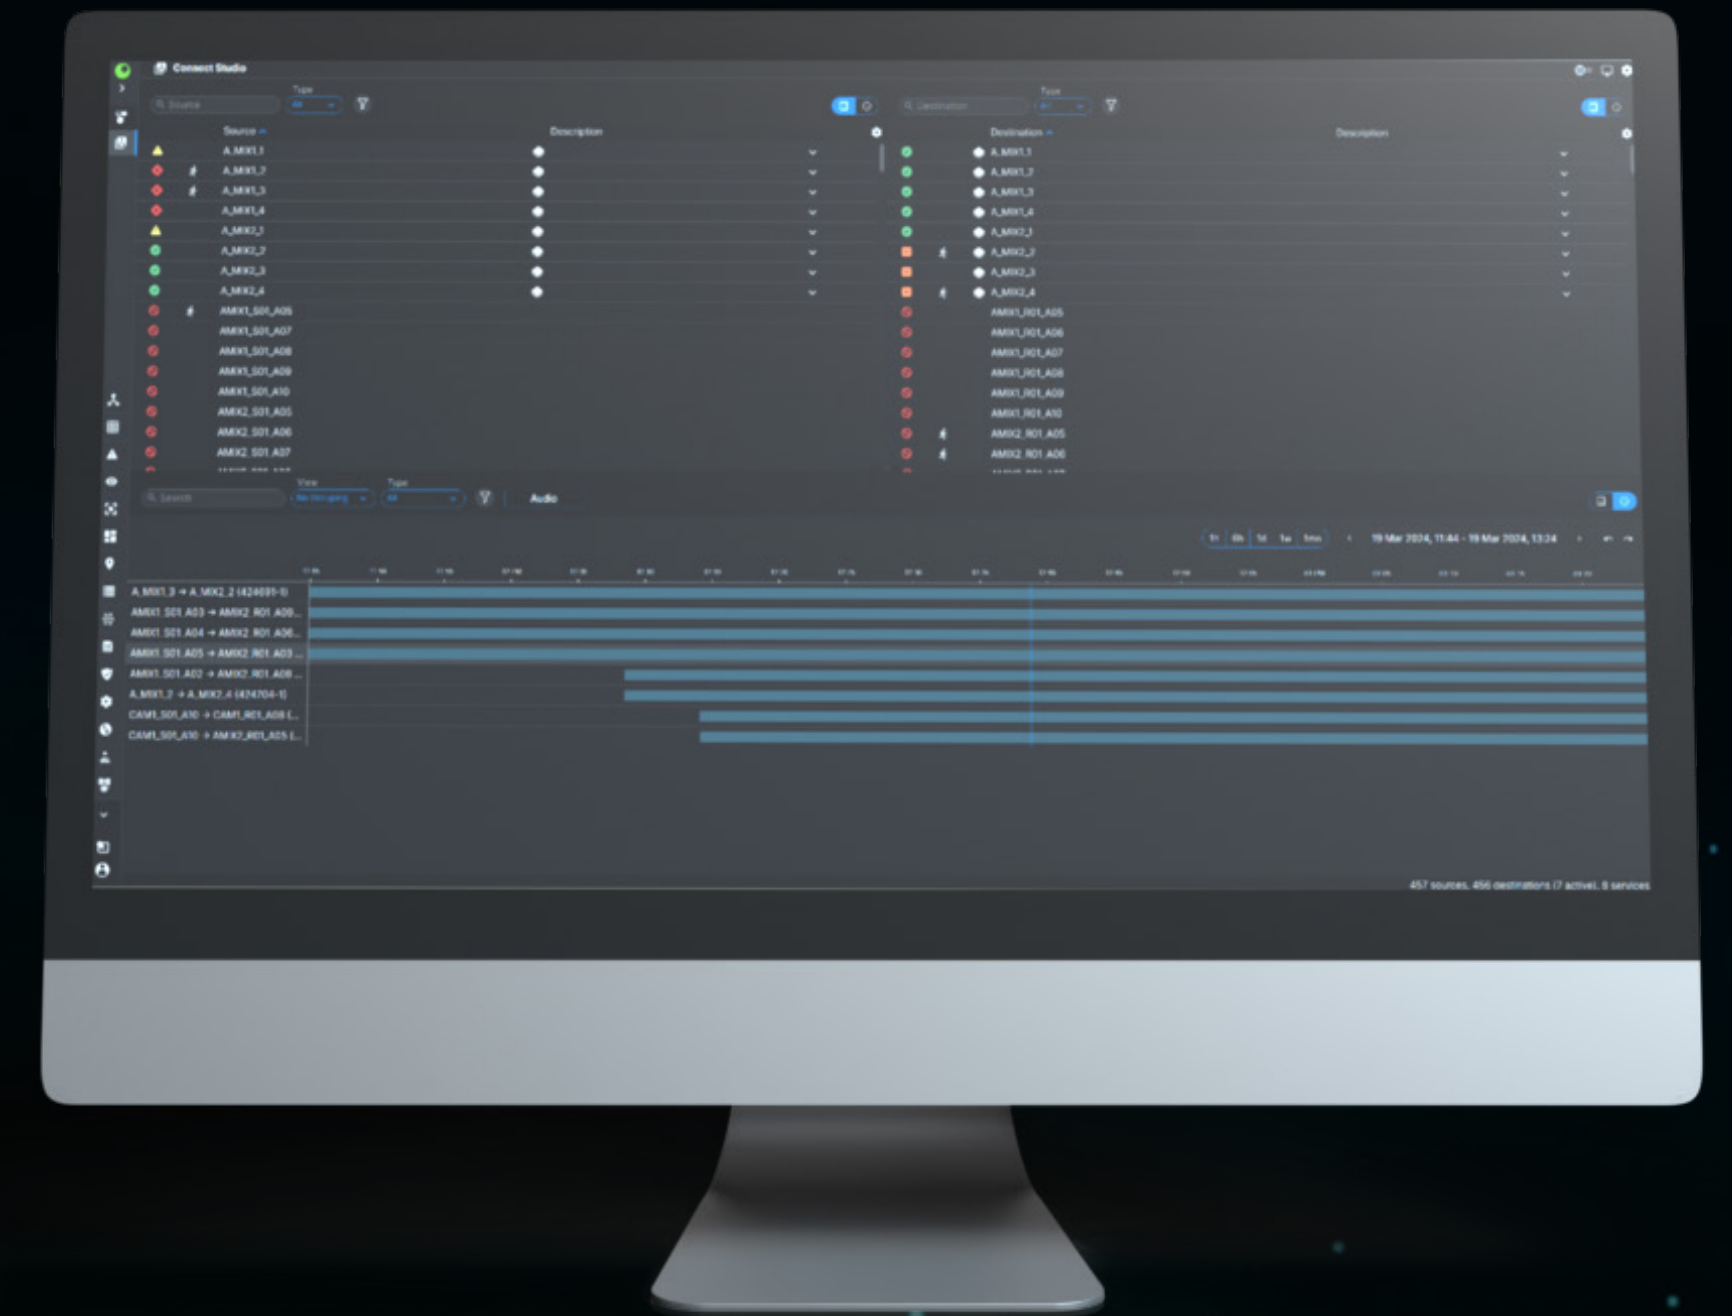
Connect Studio

Source
Type
All

Destination
Type
All

| Source | Description |
|---|---|
| A_MIX1_1 | |
| A_MIX1_2 | |
| A_MIX1_3 | |
| A_MIX1_4 | |
| A_MIX2_1 | |
| A_MIX2_2 | |
| A_MIX2_3 | |
| A_MIX2_4 | |
| AMIX1_S01_A05 | |
| AMIX1_S01_A07 | |
| AMIX1_S01_A08 | |
| AMIX1_S01_A09 | |
| AMIX1_S01_A10 | |
| AMIX2_S01_A05 | |
| AMIX2_S01_A06 | |
| AMIX2_S01_A07 | |

| Destination | Description |
|---|---|
| A_MIX1_1 | |
| A_MIX1_2 | |
| A_MIX1_3 | |
| A_MIX1_4 | |
| A_MIX2_1 | |
| A_MIX2_2 | |
| A_MIX2_3 | |
| A_MIX2_4 | |
| AMIX1_R01_A05 | |
| AMIX1_R01_A06 | |
| AMIX1_R01_A07 | |
| AMIX1_R01_A08 | |
| AMIX1_R01_A09 | |
| AMIX1_R01_A10 | |
| AMIX2_R01_A05 | |
| AMIX2_R01_A06 | |

Search
View
No Grouping
Type
All
Audio

1h 6h 1d 1w 1mo
19 Mar 2024, 11:44 - 19 Mar 2024, 13:24

A_MIX1_3 → A_MIX2_2 (424691-1)
AMIX1_S01_A03 → AMIX2_R01_A09...
AMIX1_S01_A04 → AMIX2_R01_A06...
AMIX1_S01_A05 → AMIX2_R01_A03...
AMIX1_S01_A02 → AMIX2_R01_A08...
A_MIX1_2 → A_MIX2_4 (424704-1)
CAM1_S01_A10 → CAM1_R01_A08 (...
CAM1_S01_A10 → AMIX2_R01_A05 (...

457 sources, 456 destinations (7 active), 8 services